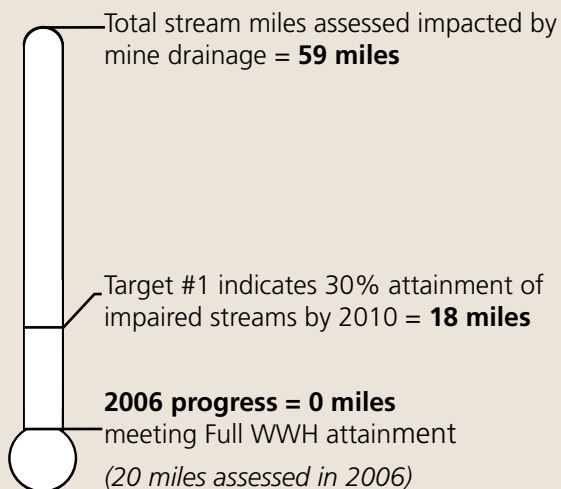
Total stream miles assessed impacted by mine drainage = **59 miles**

Target #1 indicates 30% attainment of impaired streams by 2010 = **18 miles**

**2006 progress = 0 miles** meeting Full WWH attainment

*(20 miles assessed in 2006)*